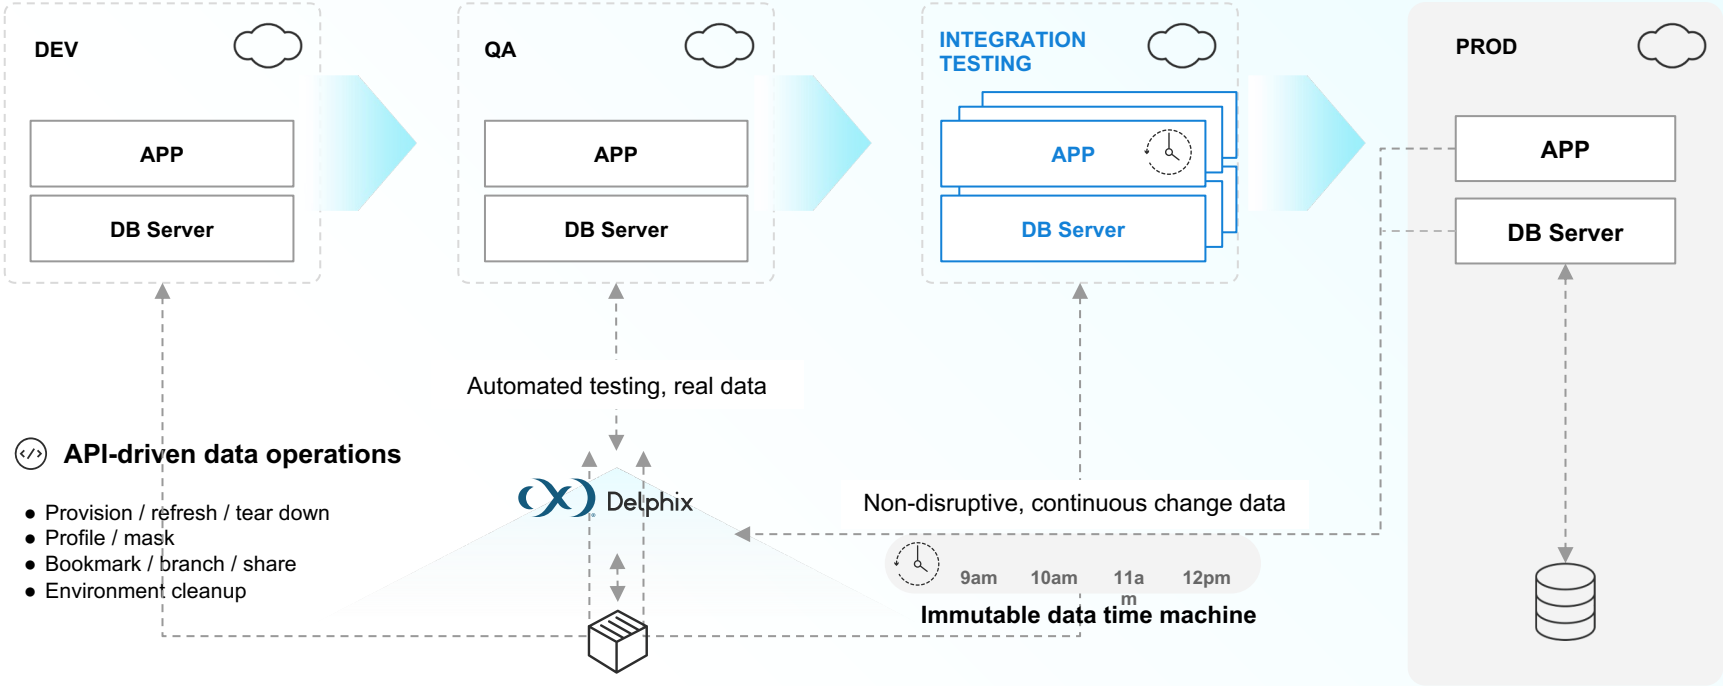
DEV

APP

DB Server

QA

APP

DB Server

INTEGRATION TESTING

APP

DB Server

PROD

APP

DB Server

Automated testing, real data

API-driven data operations

● Provision / refresh / tear down
● Profile / mask
● Bookmark / branch / share
● Environment cleanup

Delphix

Non-disruptive, continuous change data

9am 10am 11a m 12pm

Immutable data time machine